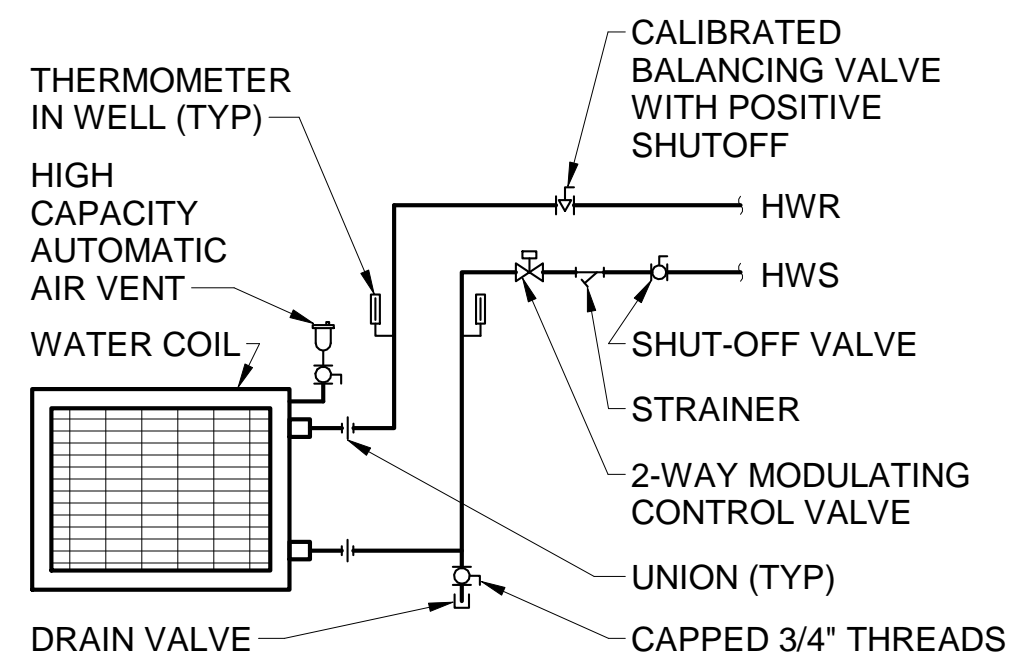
CALIBRATED BALANCING VALVE WITH POSITIVE SHUTOFF

THERMOMETER IN WELL (TYP)

HIGH CAPACITY AUTOMATIC AIR VENT

WATER COIL

HWR

HWS

SHUT-OFF VALVE

STRAINER

2-WAY MODULATING CONTROL VALVE

UNION (TYP)

DRAIN VALVE

CAPPED 3/4" THREADS